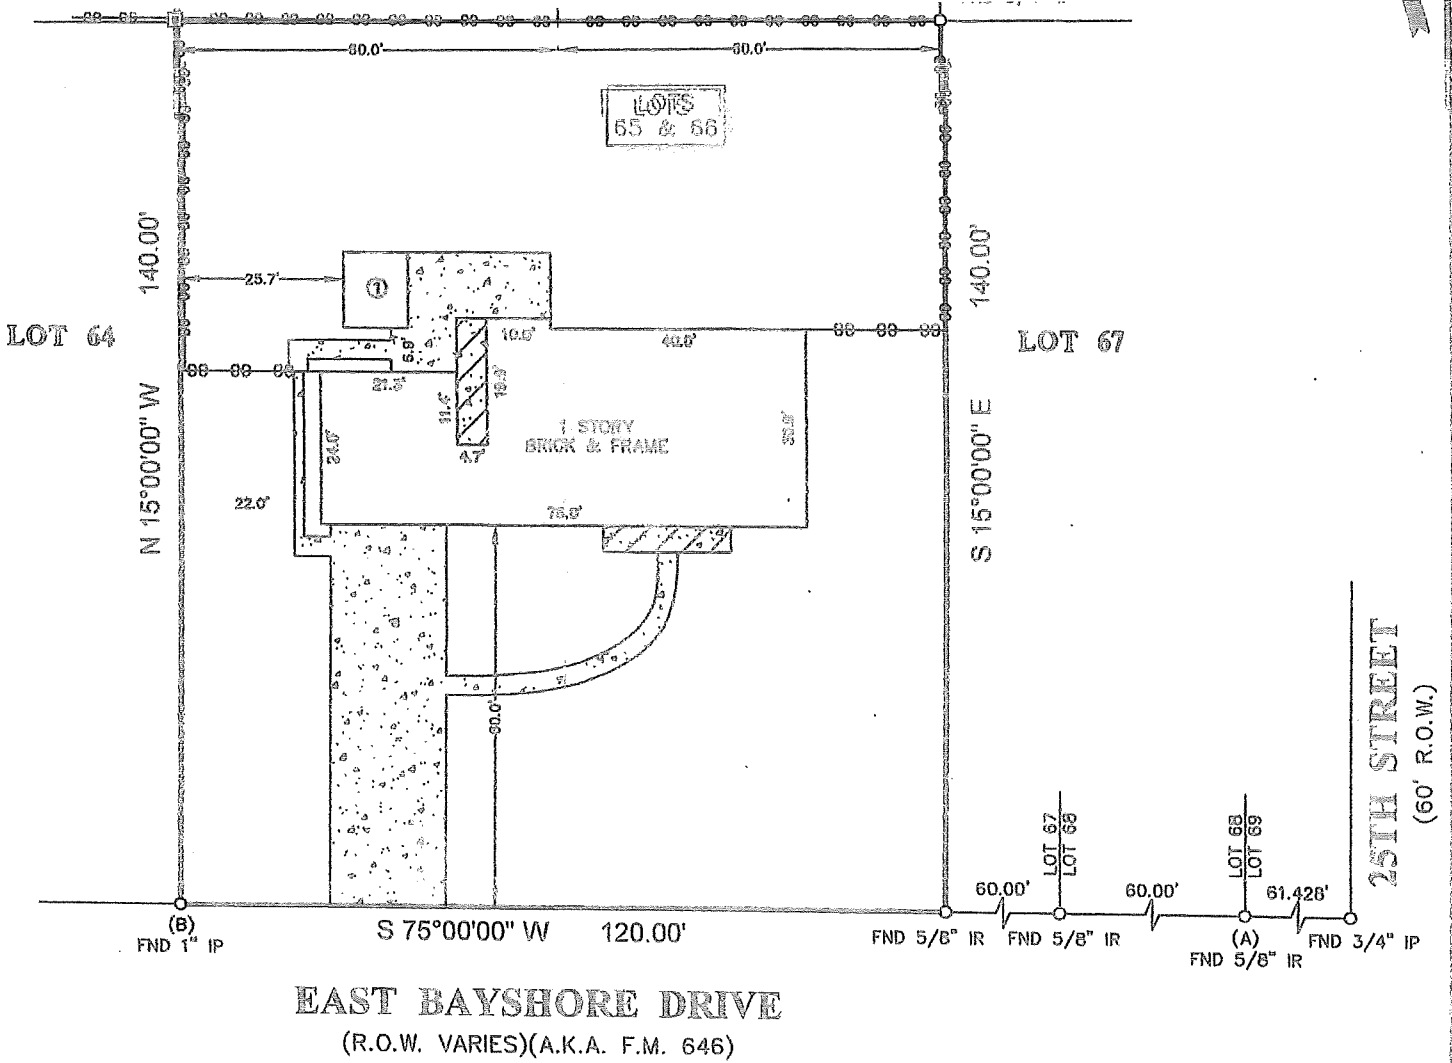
60.0'
60.0'

LOTS
55 & 56

140.00'
25.7'
①
140.00'

LOT 64
LOT 67

10.5'
40.8'
5.9'
21.3'
18.3'
11.4'
1 STORY
BRICK & FRAME
35.9'
4.7'
24.0'
N 15°00'00" W
S 15°00'00" E
22.0'
75.8'
30.0'

LOT 67
LOT 68
LOT 68
LOT 69

25TH STREET
(60' R.O.W.)

60.00'
60.00'
61.428'

(B)
FND 1" IP
S 75°00'00" W
120.00'
FND 5/8" IR
FND 5/8" IR
(A)
FND 5/8" IR
FND 3/4" IP

EAST BAYSHORE DRIVE
(R.O.W. VARIES)(A.K.A. F.M. 646)